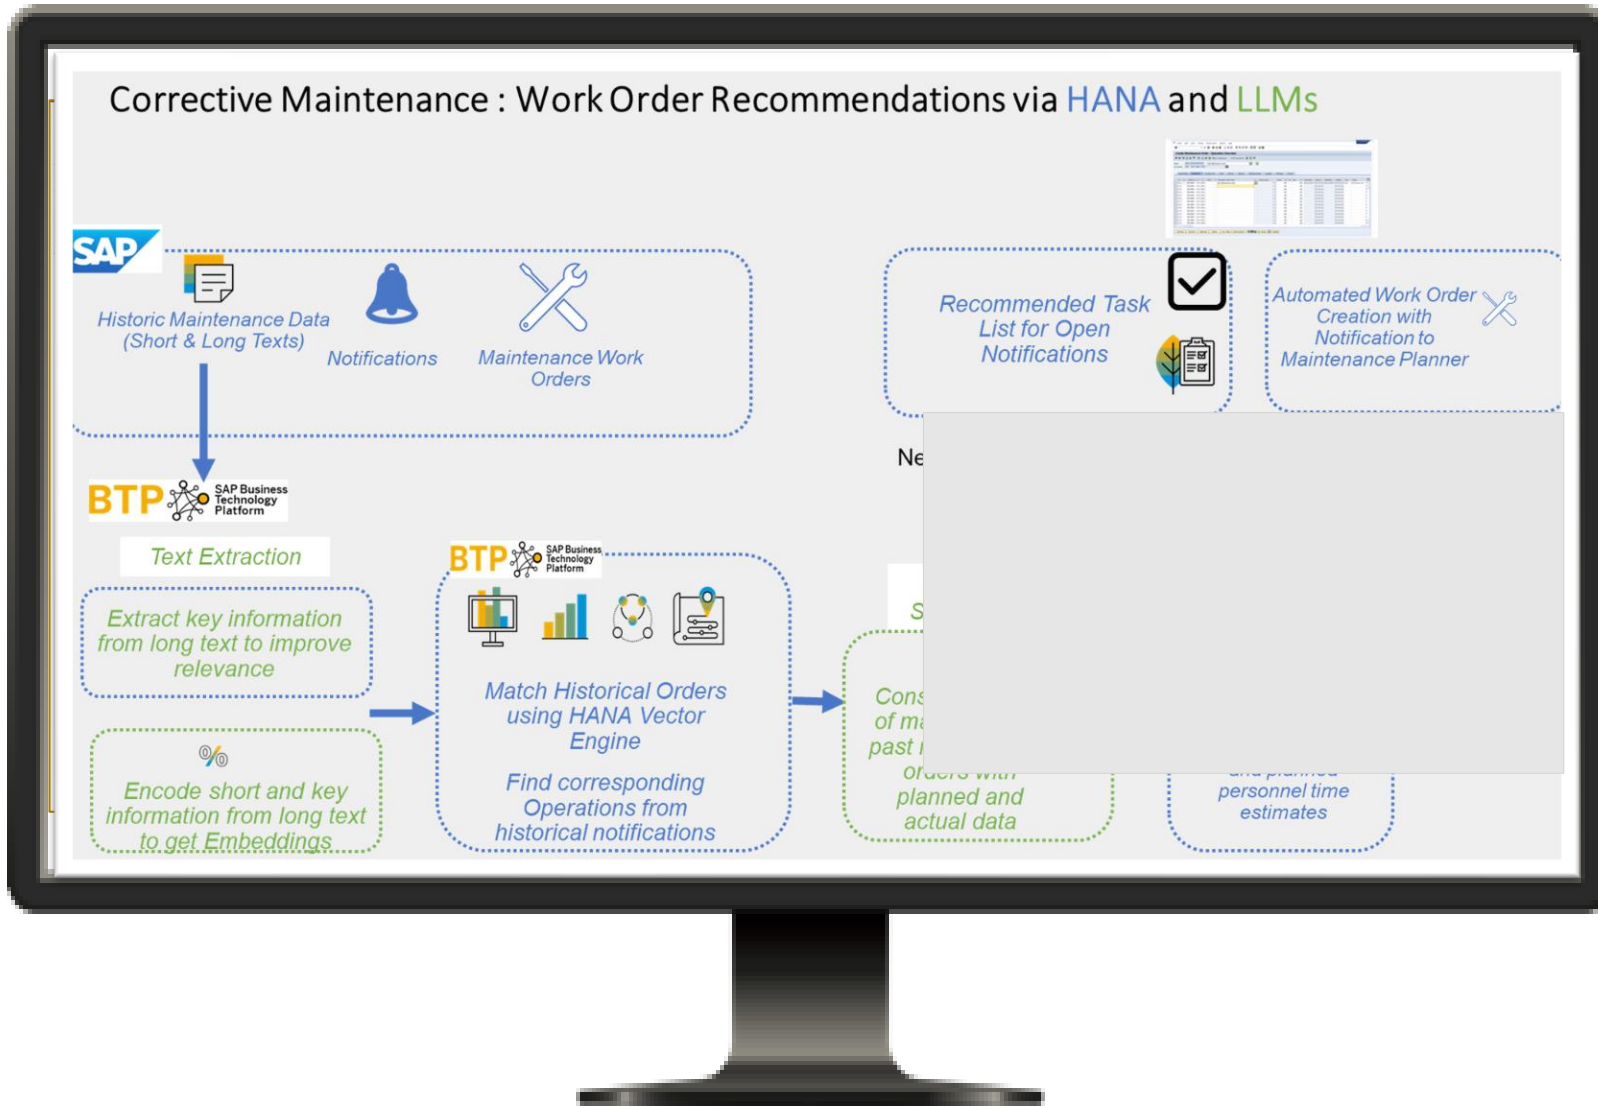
Corrective Maintenance : Work Order Recommendations via HANA and LLMs

SAP

Historic Maintenance Data (Short & Long Texts)

Notifications

Maintenance Work Orders

Recommended Task List for Open Notifications

Automated Work Order Creation with Notification to Maintenance Planner

Ne

BTP SAP Business Technology Platform

Text Extraction

Extract key information from long text to improve relevance

Encode short and key information from long text to get Embeddings

BTP SAP Business Technology Platform

Match Historical Orders using HANA Vector Engine

Find corresponding Operations from historical notifications

S

Cons of ma past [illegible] orders with planned and actual data

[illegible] personnel time estimates